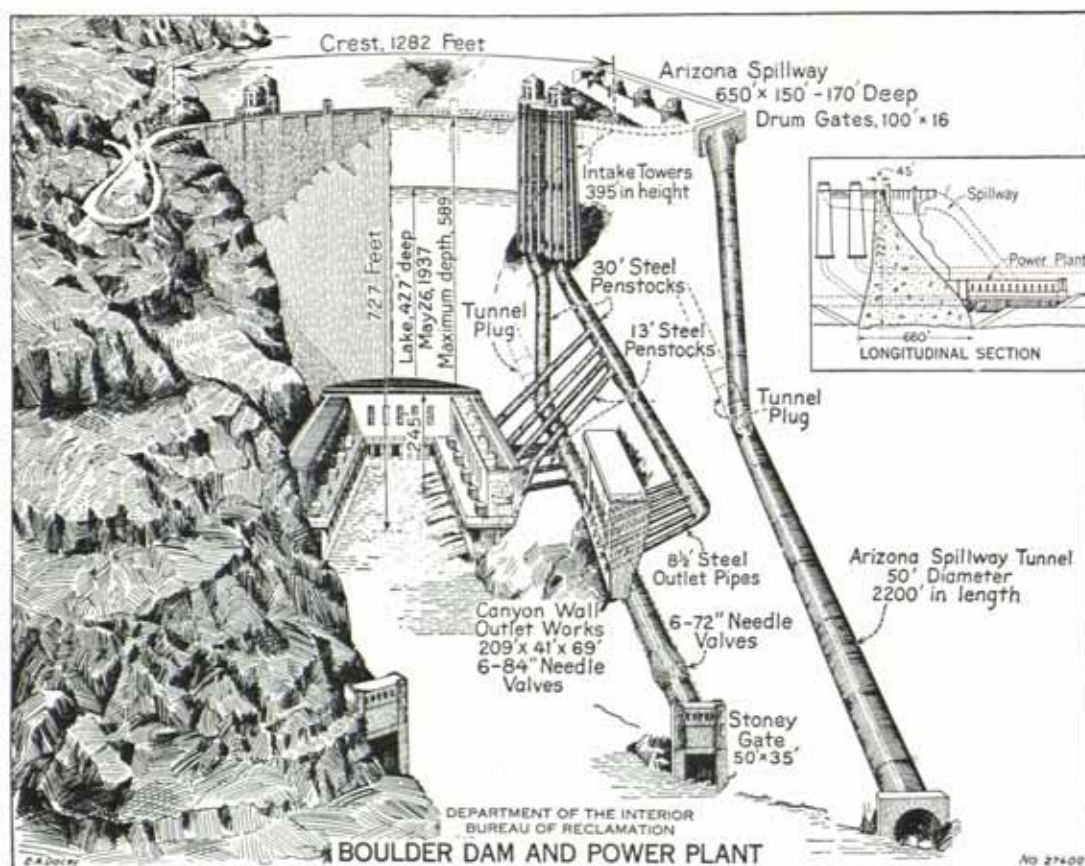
Crest, 1282 Feet

Arizona Spillway
650' × 150' - 170' Deep
Drum Gates, 100' × 16

Intake Towers
395' in height

45'
Spillway
Power Plant
660'
LONGITUDINAL SECTION

727 Feet

Lake, 427' deep
May 26, 1937
Maximum depth, 589'

30' Steel Penstocks

Tunnel Plug

13' Steel Penstocks

Tunnel Plug

245 ft

8½' Steel Outlet Pipes

Arizona Spillway Tunnel
50' Diameter
2200' in length

Canyon Wall
Outlet Works
209' x 41' x 69'
6-84" Needle
Valves

6-72" Needle
Valves

Stoney
Gate
50' × 35'

DEPARTMENT OF THE INTERIOR
BUREAU OF RECLAMATION
BOULDER DAM AND POWER PLANT

C.A. Dolez

No 27408